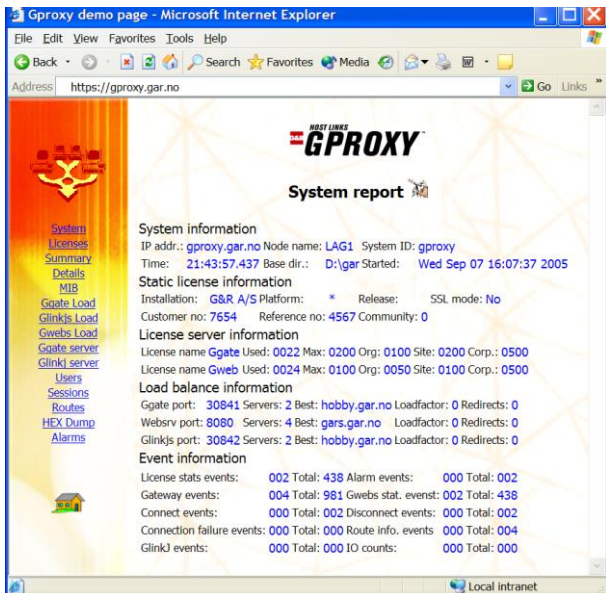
Gproxy demo page - Microsoft Internet Explorer

File Edit View Favorites Tools Help

Back Search Favorites Media

Address https://gproxy.gar.no Go Links

HOST LINKS
G&R GPROXY

System report

System
Licenses
Summary
Details
MIB
Ggate Load
Glinkjs Load
Gwebs Load
Ggate server
Glinkj server
Users
Sessions
Routes
HEX Dump
Alarms

System information
IP addr.: gproxy.gar.no Node name: LAG1 System ID: gproxy
Time: 21:43:57.437 Base dir.: D:\gar Started: Wed Sep 07 16:07:37 2005

Static license information
Installation: G&R A/S Platform: * Release: SSL mode: No
Customer no: 7654 Reference no: 4567 Community: 0

License server information
License name Ggate Used: 0022 Max: 0200 Org: 0100 Site: 0200 Corp.: 0500
License name Gweb Used: 0024 Max: 0100 Org: 0050 Site: 0100 Corp.: 0500

Load balance information
Ggate port: 30841 Servers: 2 Best: hobby.gar.no Loadfactor: 0 Redirects: 0
Websrv port: 8080 Servers: 4 Best: gars.gar.no Loadfactor: 0 Redirects: 0
Glinkjs port: 30842 Servers: 2 Best: hobby.gar.no Loadfactor: 0 Redirects: 0

Event information
License stats events: 002 Total: 438 Alarm events: 000 Total: 002
Gateway events: 004 Total: 981 Gwebs stat. evenst: 002 Total: 438
Connect events: 000 Total: 002 Disconnect events: 000 Total: 002
Connection failure events: 000 Total: 000 Route info. events 000 Total: 004
GlinkJ events: 000 Total: 000 IO counts: 000 Total: 000

Local intranet